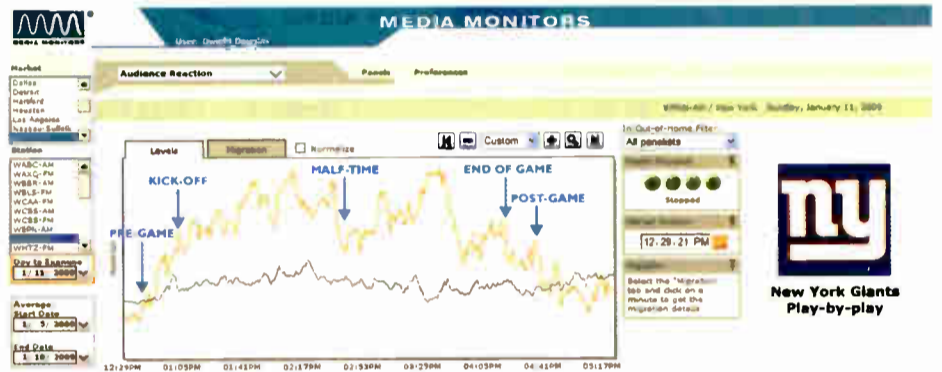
MEDIA MONITORS

MEDIA MONITORS

User: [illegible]

Market
Dallas
Detroit
Hartford
Houston
Los Angeles
Nassau-Suffolk

Station
WABC-AM
WAXQ-FM
WBBR-AM
WBLS-FM
WCAA-FM
WCBS-AM
WCBS-FM
WEPN-AM
WHTZ-FM

Day to Examine
1/11/2009

Average
Start Date
1/5/2009

End Date
1/10/2009

Audience Reaction

Panels Preferences

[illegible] / New York Sunday, January 11, 2009

Levels Migration Normalize

Custom

In Out-of-Home Filter
All panelists

Stopped

12:29:21 PM

Migration
Select the "Migration" tab and click on a minute to get the migration details

PRE-GAME
KICK-OFF
HALF-TIME
END OF GAME
POST-GAME

12:29PM 01:05PM 01:41PM 02:17PM 02:53PM 03:29PM 04:05PM 04:41PM 05:17PM

ny
New York Giants
Play-by-play